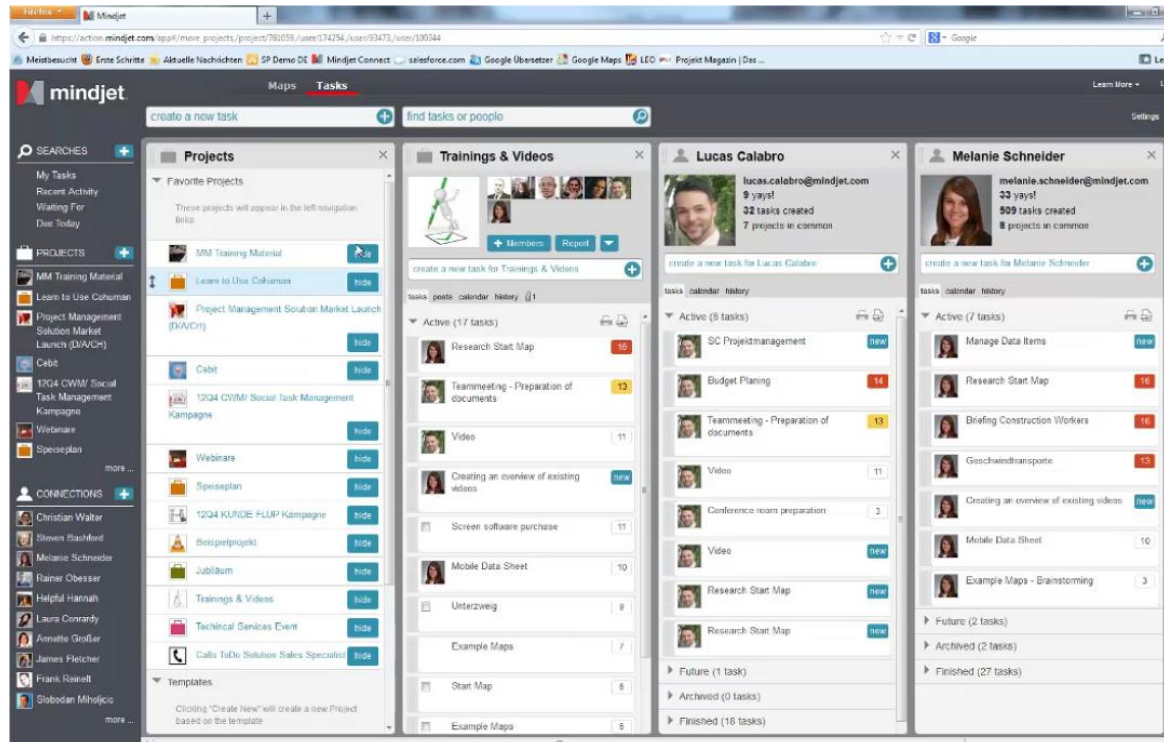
Firefox Mindjet +

https://action.mindjet.com/app#/more_projects./project/781059,/user/174254,/user/93473,/user/100344

Google

Meistbesucht Erste Schritte Aktuelle Nachrichten SP Demo DE Mindjet Connect salesforce.com Google Übersetzer Google Maps LEO Projekt Magazin | Das ...

mindjet

Maps Tasks

Learn More

create a new task

find tasks or people

Settings

SEARCHES
My Tasks
Recent Activity
Waiting For
Due Today

PROJECTS
MM Training Material
Learn to Use Cohuman
Project Management Solution Market Launch (D/A/CH)
Cebit
12Q4 CWM/ Social Task Management Kampagne
Webinare
Speiseplan
more...

CONNECTIONS
Christian Walter
Steven Rashford
Melanie Schneider
Rainer Obesser
Helpful Hannah
Laura Conrardy
Annette Großer
James Fletcher
Frank Reinelt
Slobodan Miholjcic
more...

Projects
Favorite Projects
These projects will appear in the left navigation links.
MM Training Material
Learn to Use Cohuman hide
Project Management Solution Market Launch (D/A/CH) hide
Cebit hide
12Q4 CWM/ Social Task Management Kampagne hide
Webinare hide
Speiseplan hide
12Q4 KUNDE FLUP Kampagne hide
Beispielprojekt hide
Jubiläum hide
Trainings & Videos hide
Techincal Services Event hide
Calls ToDo Solution Sales Specialist hide
Templates
Clicking "Create New" will create a new Project based on the template

Trainings & Videos
+ Members Report
create a new task for Trainings & Videos
tasks posts calendar history 1
Active (17 tasks)
Research Start Map 16
Teammeeting - Preparation of documents 13
Video 11
Creating an overview of existing videos new
Screen software purchase 11
Mobile Data Sheet 10
Unterzweig 9
Example Maps 7
Start Map 6
Example Maps 6

Lucas Calabro
lucas.calabro@mindjet.com
9 yays!
32 tasks created
7 projects in common
create a new task for Lucas Calabro
tasks calendar history
Active (8 tasks)
SC Projektmanagement new
Budget Planing 14
Teammeeting - Preparation of documents 13
Video 11
Conference room preparation 3
Video new
Research Start Map new
Research Start Map new
Future (1 task)
Archived (0 tasks)
Finished (18 tasks)

Melanie Schneider
melanie.schneider@mindjet.com
33 yays!
509 tasks created
8 projects in common
create a new task for Melanie Schneider
tasks calendar history
Active (7 tasks)
Manage Data Items new
Research Start Map 16
Briefing Construction Workers 16
Geschwindtransporte 13
Creating an overview of existing videos new
Mobile Data Sheet 10
Example Maps - Brainstorming 3
Future (2 tasks)
Archived (2 tasks)
Finished (27 tasks)